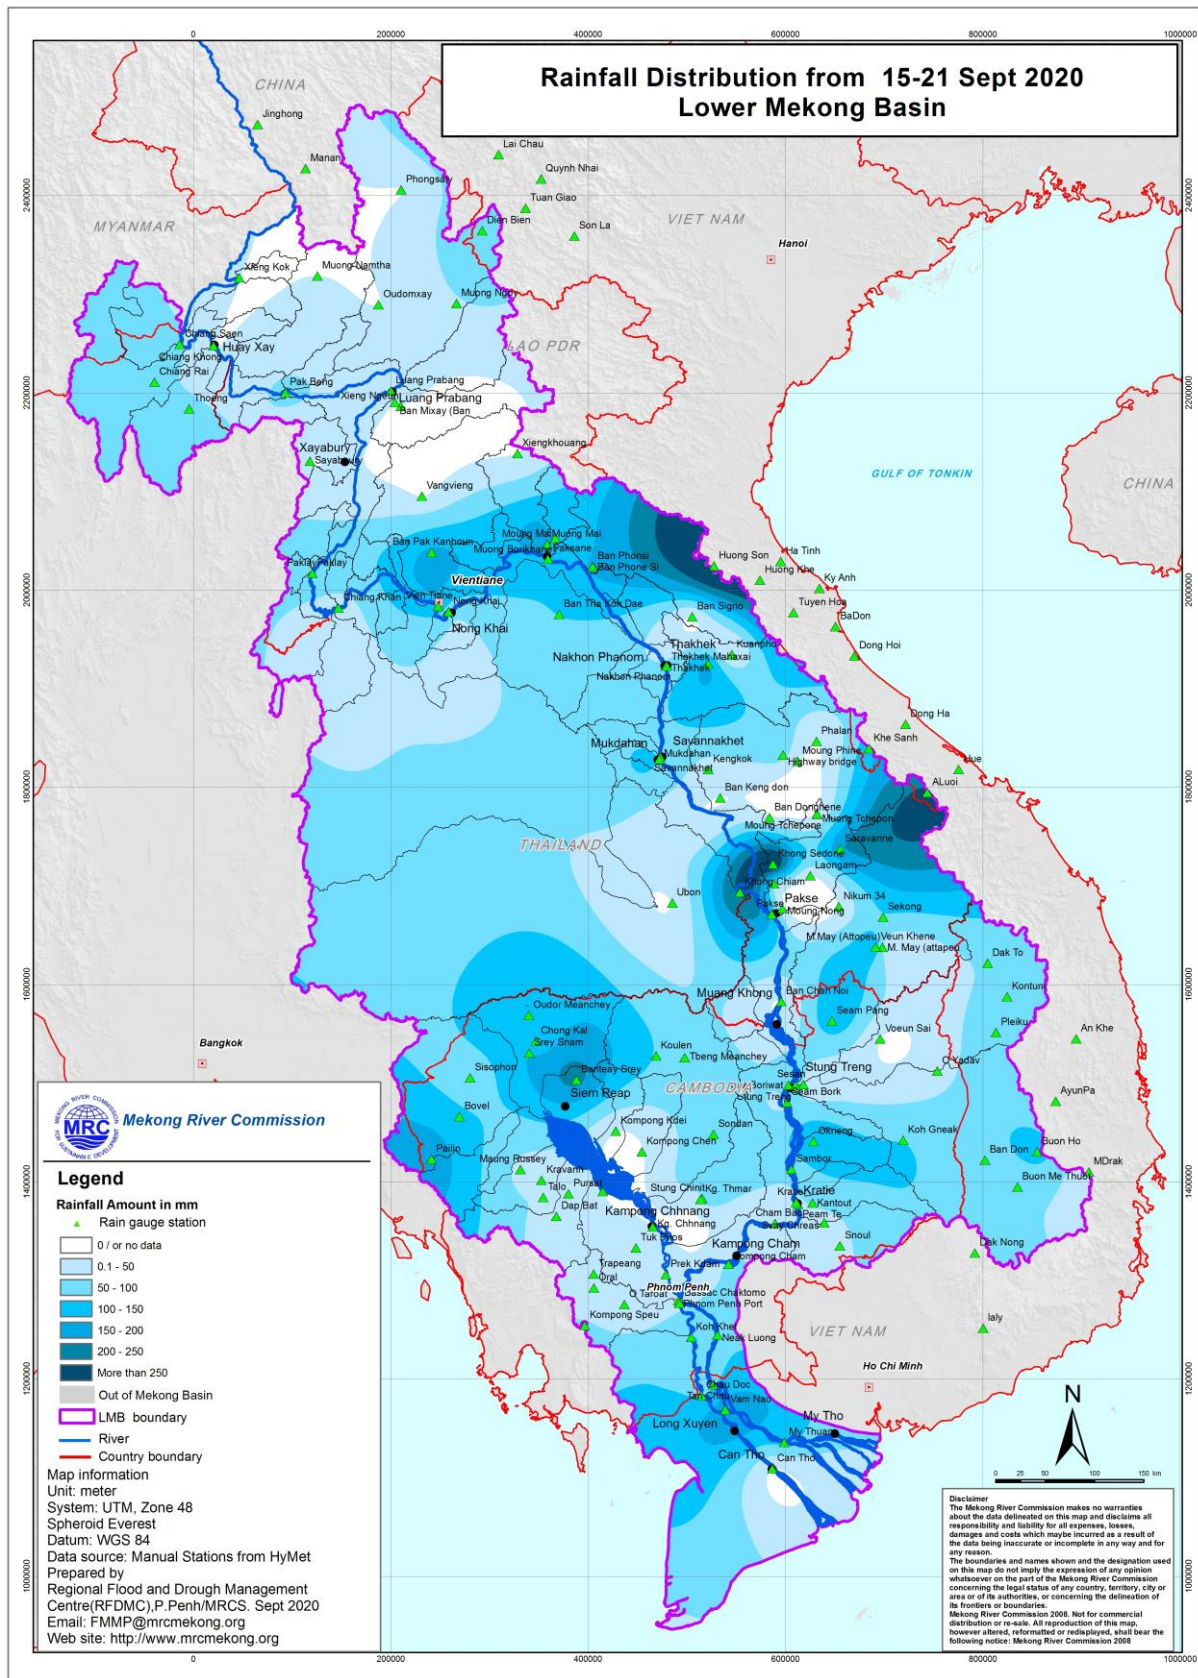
Rainfall Distribution from 15-21 Sept 2020
Lower Mekong Basin

0 200000 400000 600000 800000 1000000

CHINA
MYANMAR
VIET NAM
LAO PDR
THAILAND
CAMBODIA
GULF OF TONKIN
CHINA
VIET NAM

Jinghong
Manan
Lai Chau
Quynh Nhai
Tuan Giao
Phongsaly
Dien Bien
Son La
Hanoi
Xieng Kok
Muong Namtha
Oudomxay
Muong Ngoy
Chiang Saen
Huay Xay
Chiang Khong
Chiang Rai
Pak Beng
Luang Prabang
Luang Prabang
Xieng Ngeun
Ban Mixay (Ban
Thoeng
Xayabury
Sayabury
Xiengkhouang
Vangvieng
Muong Mai
Muong Mai
Muong Borikhane
Paksane
Ban Pak Kanhoun
Ban Phonsi
Ban Phone Si
Huong Son
Ha Tinh
Huong Khe
Ky Anh
Paklay
Paklay
Vientiane
Chiang Khan
Vien Tiane
Nong Khai
Nong Khai
Ban Tha Kok Dae
Ban Signo
Tuyen Hoa
BaDon
Dong Hoi
Thakhek
Kuanpha
Nakhon Phanom
Thakhek
Mahaxai
Thakhek
Nakhon Phanom
Dong Ha
Phalan
Khe Sanh
Mukdahan
Savannakhet
Mukdahan
Savannakhet
Kengkok
Moung Phine
Highway bridge
Hue
ALuoi
Ban Keng don
Ban Donghene
Muong Tchepon
Moung Tchepone
Saravanne
Khong Sedone
Laongam
Khong Chiam
Ubon
Pakse
Pakse
Moung Nong
Nikum 34
Sekong
M May (Attopeu)
Veun Khene
M. May (attapeu)
Dak To
Muang Khong
Ban Chan Noi
Kontum
Seam Pang
Voeun Sai
Pleiku
An Khe
Oudor Meanchey
Chong Kal
Srey Snam
Koulen
Tbeng Meanchey
O Yadav
Sisophon
Banteay Srey
Sesan
Stung Treng
Boriwat
Stung Treng
Siem Reap
Siem Bork
AyunPa
Bovel
Kompong Kdei
Sondan
Kompong Chen
Okrieng
Koh Gneak
Pailin
Maung Russey
Sambor
Buon Ho
Ban Don
MDrak
Kravanh
Talo
Pursat
Stung Chinit
Kg. Thmar
Kratie
Kratie
Buon Me Thuot
Dap Bat
Kampong Chhnang
Kg. Chhnang
Kantout
Cham Bak
Peam Te
Svay Chreas
Snoul
Tuk Phos
Kampong Cham
Kompong Cham
Dak Nong
Trapeang
Oral
Prek Kdam
Phnom Penh
O Taroat
Bassac Chaktomo
Phnom Penh Port
Kompong Speu
Ialy
Koh Khel
Neak Luong
Ho Chi Minh
Chau Doc
Tan Chau
Vam Nao
Long Xuyen
My Tho
My Thuan
Can Tho
Can Tho
Bangkok

N
0 25 50 100 150 km

Mekong River Commission
MRC
MEKONG RIVER COMMISSION FOR SUSTAINABLE DEVELOPMENT

Legend
Rainfall Amount in mm
Rain gauge station
0 / or no data
0.1 - 50
50 - 100
100 - 150
150 - 200
200 - 250
More than 250
Out of Mekong Basin
LMB boundary
River
Country boundary
Map information
Unit: meter
System: UTM, Zone 48
Spheroid Everest
Datum: WGS 84
Data source: Manual Stations from HyMet
Prepared by
Regional Flood and Drough Management Centre(RFDMC),P.Penh/MRCS. Sept 2020
Email: FMMP@mrcmekong.org
Web site: http://www.mrcmekong.org

Disclaimer
The Mekong River Commission makes no warranties about the data delineated on this map and disclaims all responsibility and liability for all expenses, losses, damages and costs which maybe incurred as a result of the data being inaccurate or incomplete in any way and for any reason.
The boundaries and names shown and the designation used on this map do not imply the expression of any opinion whatsoever on the part of the Mekong River Commission concerning the legal status of any country, territory, city or area or of its authorities, or concerning the delineation of its frontiers or boundaries.
Mekong River Commission 2008. Not for commercial distribution or re-sale. All reproduction of this map, however altered, reformatted or reprinted, shall bear the following notice: Mekong River Commission 2008

2400000 2200000 2000000 1800000 1600000 1400000 1200000 1000000